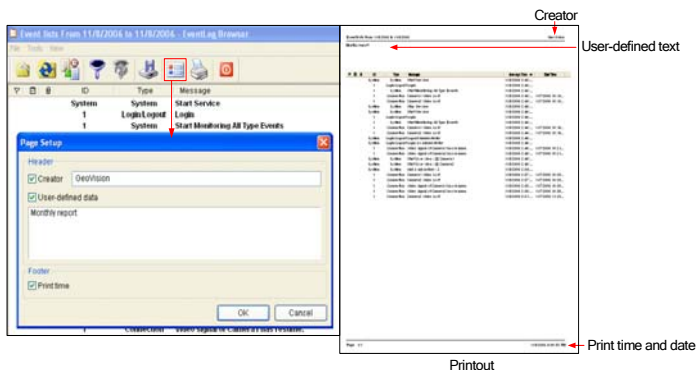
Event lists From 11/8/2006 to 11/8/2006 - EventLog Browser

File Tools View

| ID | Type | Message |
|---|---|---|
| System | System | Start Service |
| 1 | Login/Logout | Login |
| 1 | System | Start Monitoring All Type Events |

Page Setup

Header

Creator GeoVision

User-defined data

Monthly report

Footer

Print time

OK Cancel

1 Connection Video Signal of Camera has restored.

Creator

User-defined text

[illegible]

Print time and date

Printout